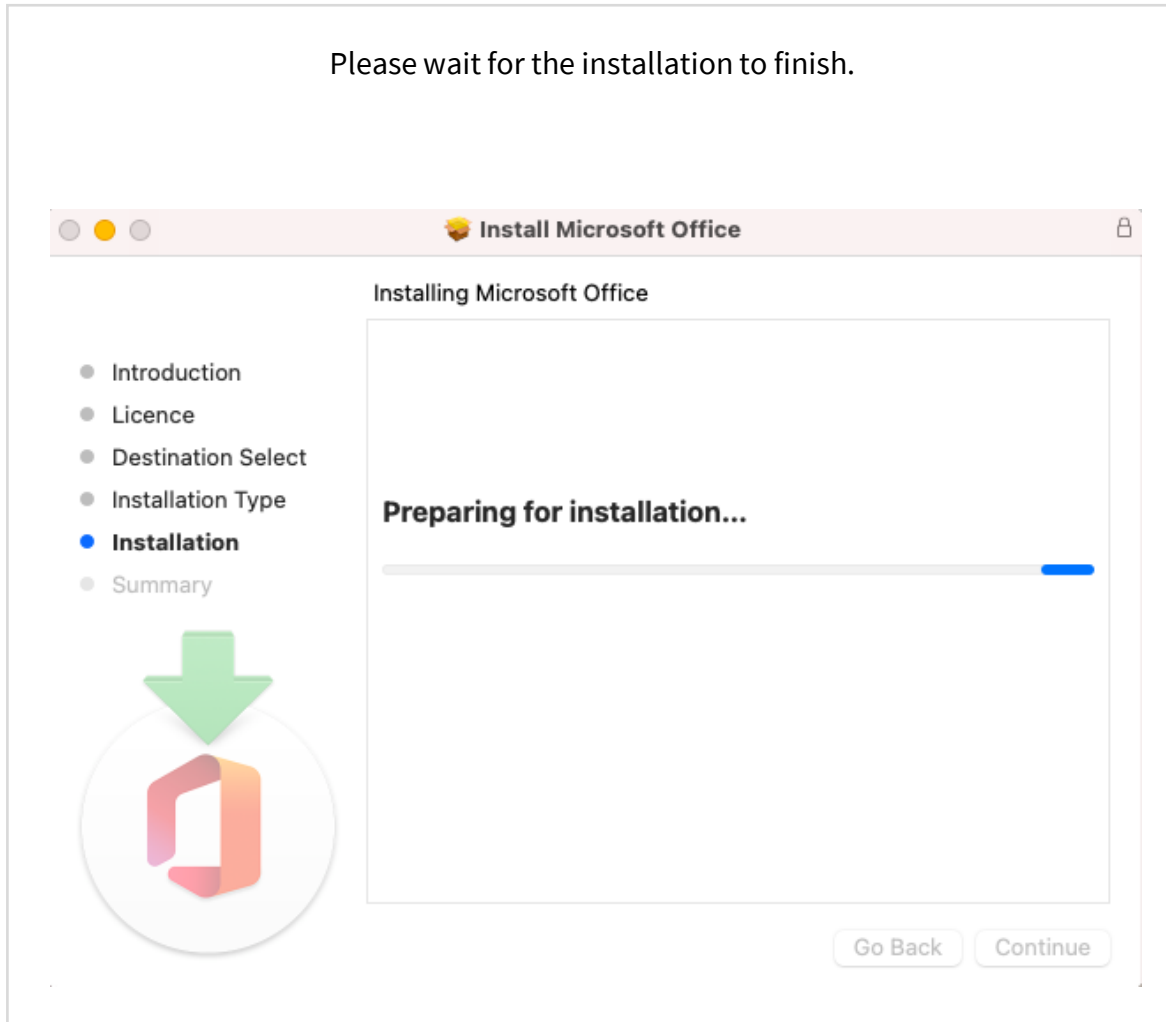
Please wait for the installation to finish.

Install Microsoft Office

Installing Microsoft Office

Introduction
Licence
Destination Select
Installation Type
Installation
Summary

Preparing for installation...

Go Back
Continue